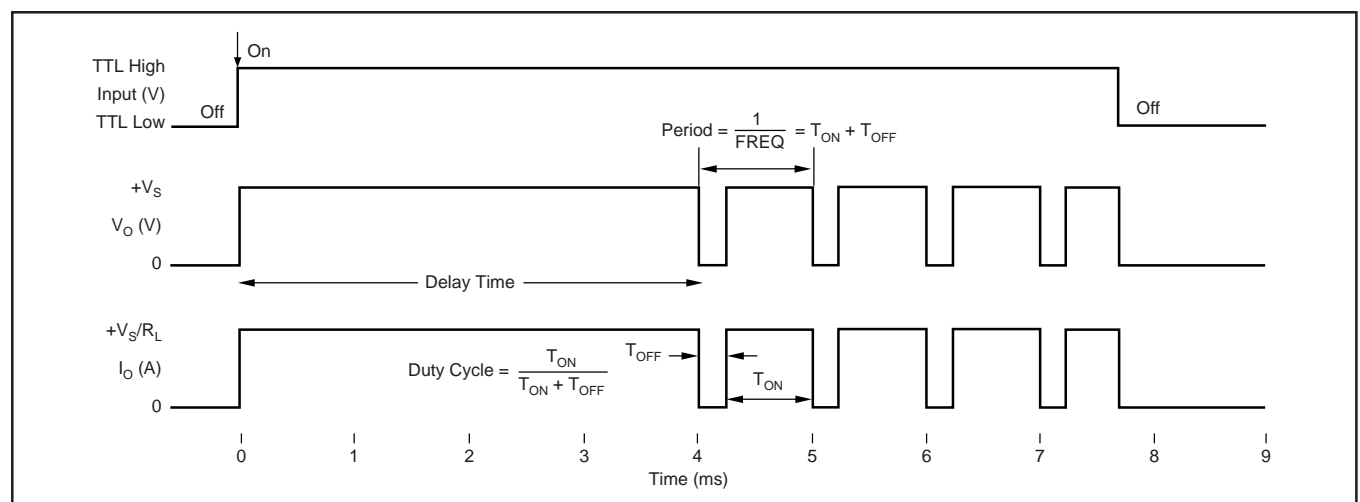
On

TTL High

Input (V)

TTL Low

Off

Off

Period = $\frac{1}{FREQ}$ = $T_{ON} + T_{OFF}$

$+V_S$

$V_O$ (V)

0

Delay Time

$+V_S/R_L$

$I_O$ (A)

0

Duty Cycle = $\frac{T_{ON}}{T_{ON} + T_{OFF}}$

$T_{OFF}$

$T_{ON}$

0 1 2 3 4 5 6 7 8 9

Time (ms)